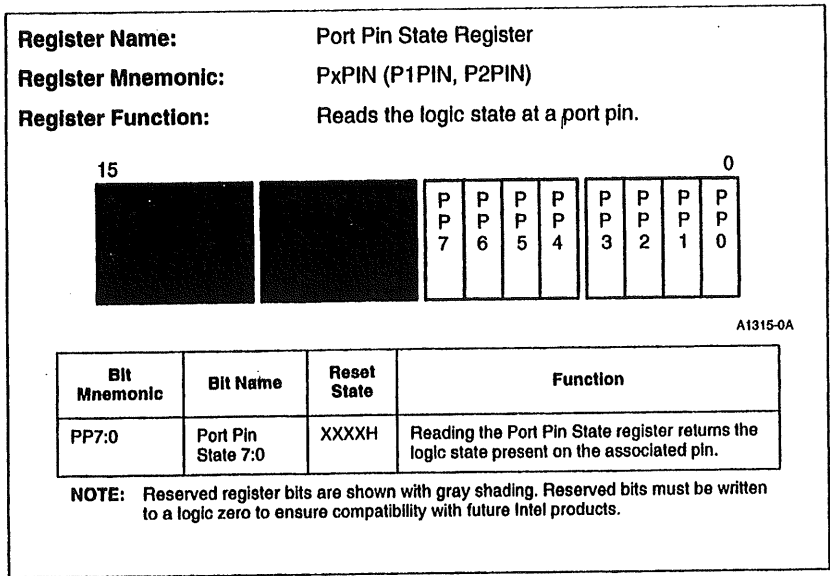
Register Name: Port Pin State Register

Register Mnemonic: PxPIN (P1PIN, P2PIN)

Register Function: Reads the logic state at a port pin.

15 0

| PP7 | PP6 | PP5 | PP4 | PP3 | PP2 | PP1 | PP0 |
|---|---|---|---|---|---|---|---|

A1315-0A

| Bit Mnemonic | Bit Name | Reset State | Function |
|---|---|---|---|
| PP7:0 | Port Pin State 7:0 | XXXXH | Reading the Port Pin State register returns the logic state present on the associated pin. |

NOTE: Reserved register bits are shown with gray shading. Reserved bits must be written to a logic zero to ensure compatibility with future Intel products.